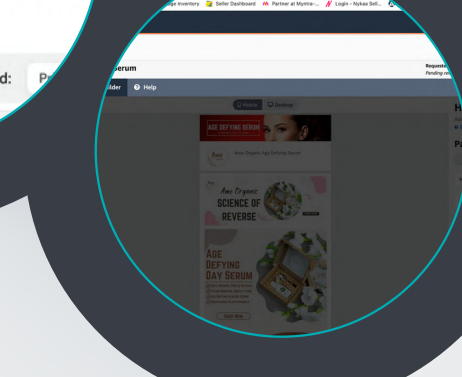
d: P

ge Inventory Seller Dashboard Partner at Myntra -... Login - Nykaa Sell...

Serum

Requeste
Pending re

ilder Help

Mobile Desktop

AGE DEFYING SERUM

Ame Organic Age Defying Serum

Ame Organic
SCIENCE OF
REVERSE

AGE
DEFYING
DAY SERUM

SHOP NOW

H
Pa